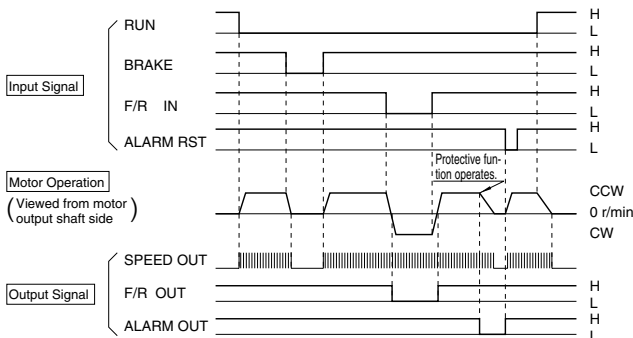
Input Signal

RUN
BRAKE
F/R IN
ALARM RST

H
L
H
L
H
L
H
L

Motor Operation
(Viewed from motor output shaft side)

Protective function operates.

CCW
0 r/min
CW

Output Signal

SPEED OUT
F/R OUT
ALARM OUT

H
L
H
L